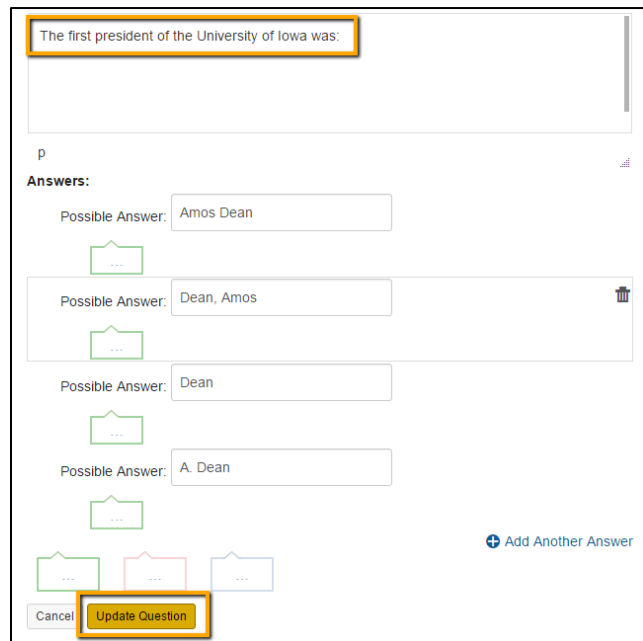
The first president of the University of Iowa was:

p

Answers:

Possible Answer: Amos Dean

...

Possible Answer: Dean, Amos

...

Possible Answer: Dean

...

Possible Answer: A. Dean

...

Add Another Answer

... ... ...

Cancel Update Question